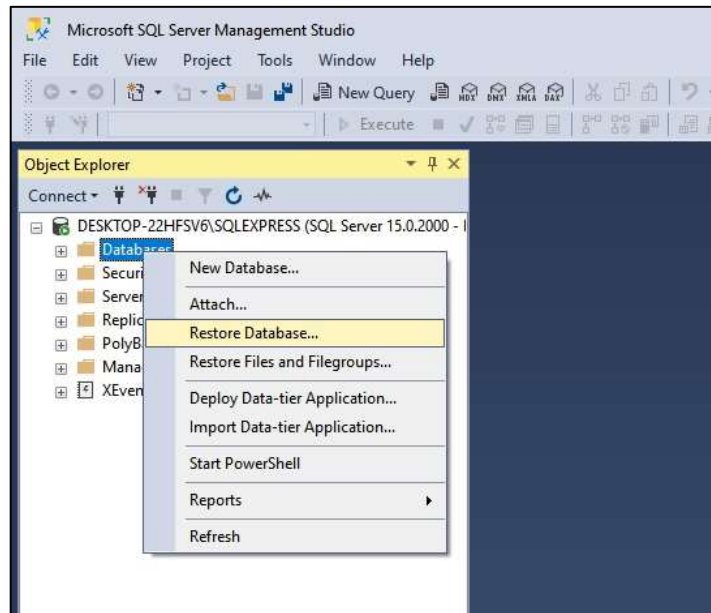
Microsoft SQL Server Management Studio

File Edit View Project Tools Window Help

New Query

Execute

Object Explorer

Connect

DESKTOP-22HFSV6\SQLEXPRESS (SQL Server 15.0.2000 - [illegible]

Databases
Securi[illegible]
Server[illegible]
Replic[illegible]
PolyB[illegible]
Mana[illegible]
XEven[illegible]

New Database...
Attach...
Restore Database...
Restore Files and Filegroups...
Deploy Data-tier Application...
Import Data-tier Application...
Start PowerShell
Reports
Refresh